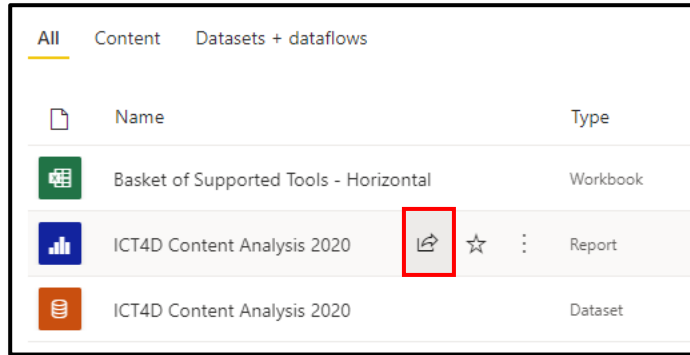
All Content Datasets + dataflows

| | Name | Type |
|---|---|---|
| | Basket of Supported Tools - Horizontal | Workbook |
| | ICT4D Content Analysis 2020 | Report |
| | ICT4D Content Analysis 2020 | Dataset |